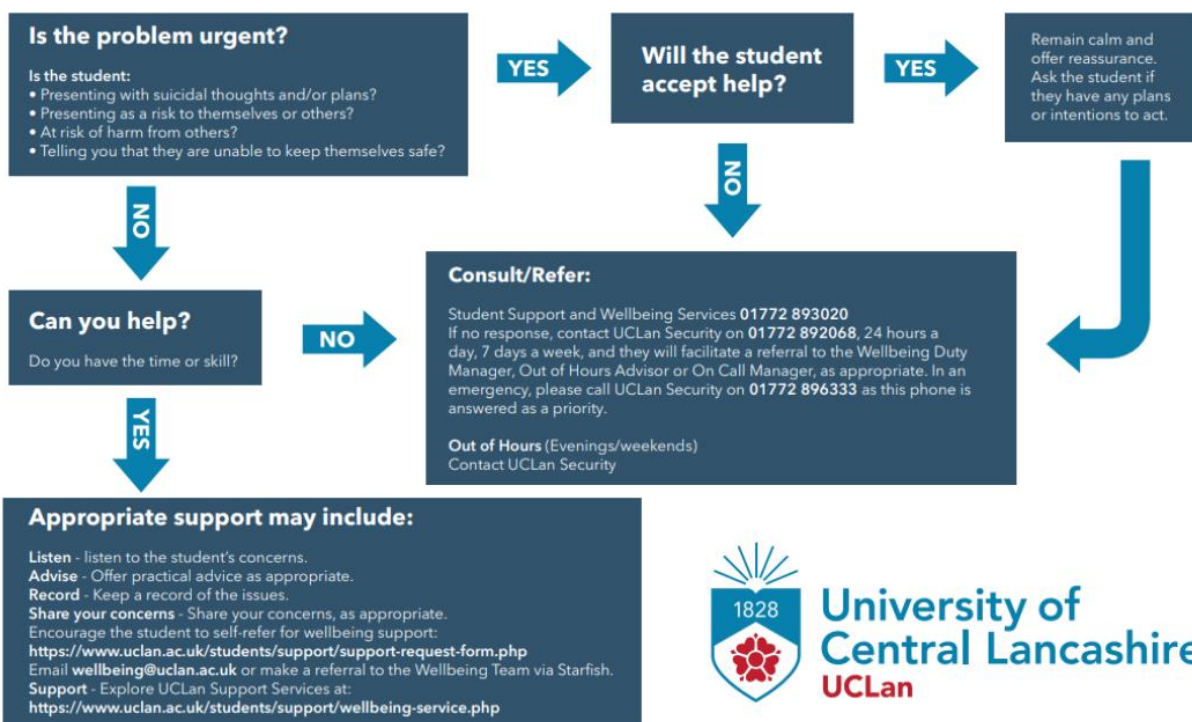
Is the problem urgent?

Is the student:
• Presenting with suicidal thoughts and/or plans?
• Presenting as a risk to themselves or others?
• At risk of harm from others?
• Telling you that they are unable to keep themselves safe?

YES

Will the student accept help?

YES

Remain calm and offer reassurance. Ask the student if they have any plans or intentions to act.

NO

NO

Can you help?

Do you have the time or skill?

NO

Consult/Refer:

Student Support and Wellbeing Services 01772 893020
If no response, contact UCLan Security on 01772 892068, 24 hours a day, 7 days a week, and they will facilitate a referral to the Wellbeing Duty Manager, Out of Hours Advisor or On Call Manager, as appropriate. In an emergency, please call UCLan Security on 01772 896333 as this phone is answered as a priority.

Out of Hours (Evenings/weekends)
Contact UCLan Security

YES

Appropriate support may include:

Listen - listen to the student's concerns.
Advise - Offer practical advice as appropriate.
Record - Keep a record of the issues.
Share your concerns - Share your concerns, as appropriate.
Encourage the student to self-refer for wellbeing support:
https://www.uclan.ac.uk/students/support/support-request-form.php
Email wellbeing@uclan.ac.uk or make a referral to the Wellbeing Team via Starfish.
Support - Explore UCLan Support Services at:
https://www.uclan.ac.uk/students/support/wellbeing-service.php

1828
University of Central Lancashire
UCLan